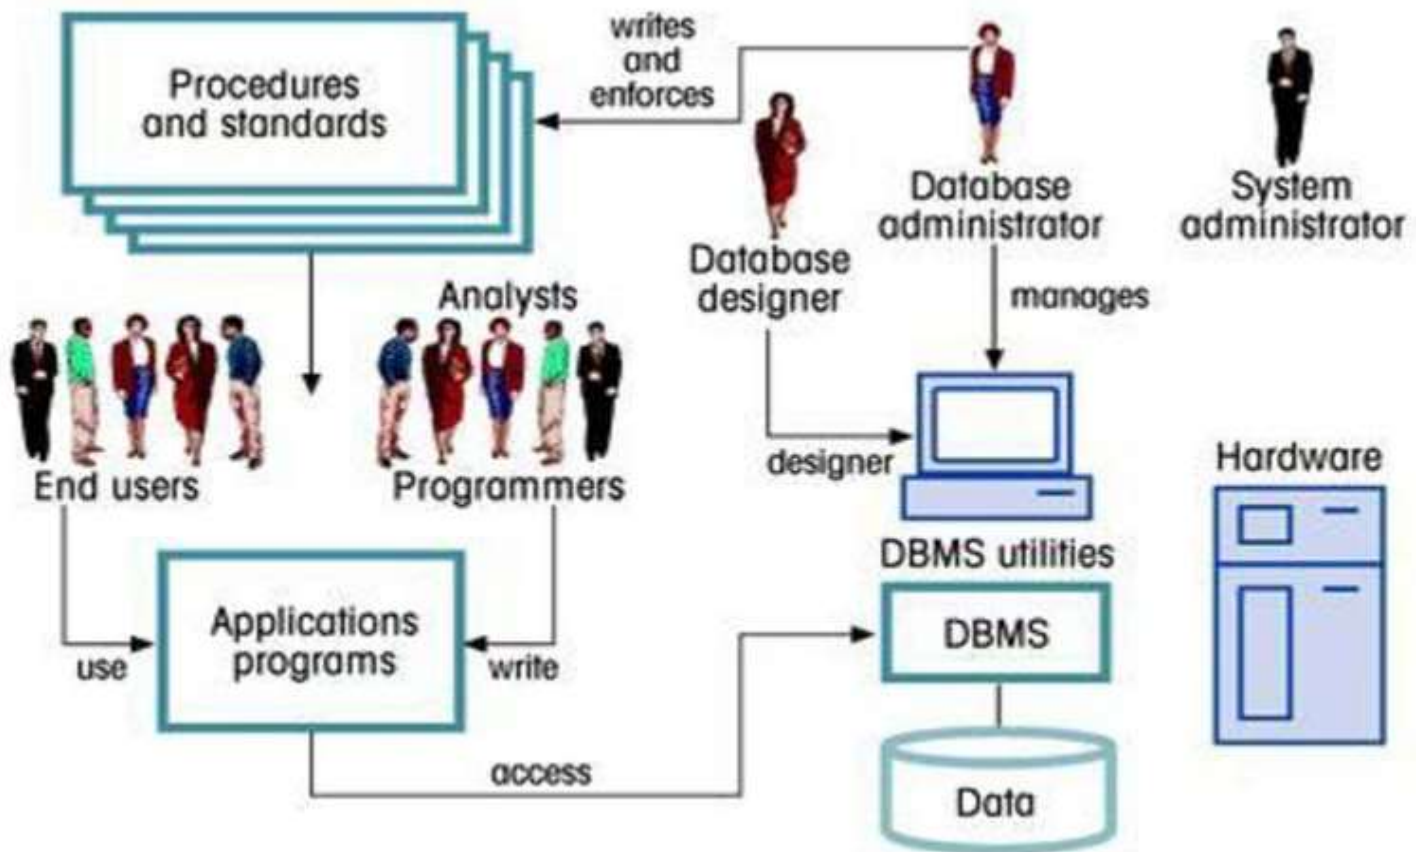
Procedures and standards

writes and enforces

Database administrator

System administrator

Database designer

manages

Analysts

End users

Programmers

designer

Hardware

DBMS utilities

Applications programs

use

write

DBMS

access

Data